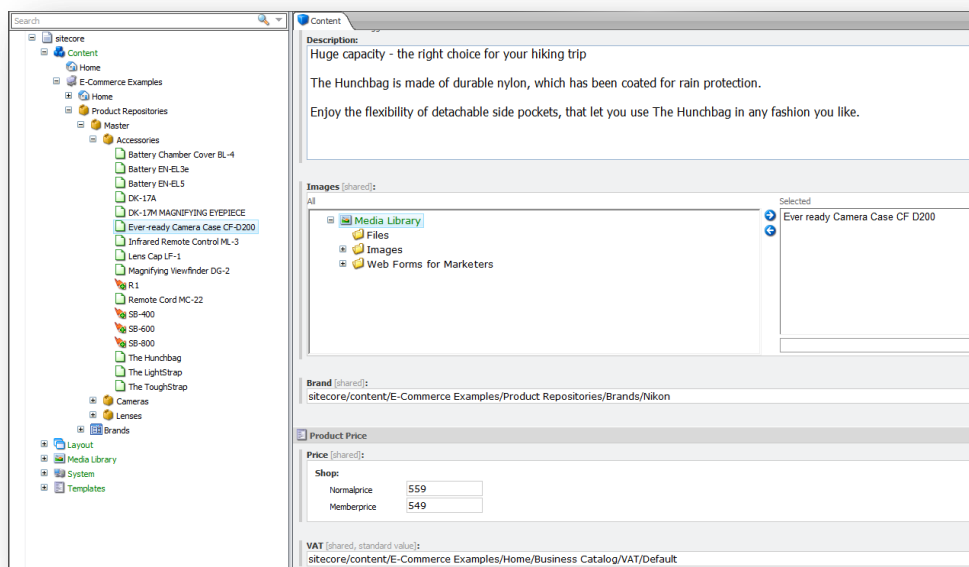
Search

sitecore
Content
Home
E-Commerce Examples
Home
Product Repositories
Master
Accessories
Battery Chamber Cover BL-4
Battery EN-EL3e
Battery EN-EL5
DK-17A
DK-17M MAGNIFYING EYEPIECE
Ever-ready Camera Case CF-D200
Infrared Remote Control ML-3
Lens Cap LF-1
Magnifying Viewfinder DG-2
R1
Remote Cord MC-22
SB-400
SB-600
SB-800
The Hunchbag
The LightStrap
The ToughStrap
Cameras
Lenses
Brands
Layout
Media Library
System
Templates

Content

Description:
Huge capacity - the right choice for your hiking trip

The Hunchbag is made of durable nylon, which has been coated for rain protection.

Enjoy the flexibility of detachable side pockets, that let you use The Hunchbag in any fashion you like.

Images [shared]:
All
Media Library
Files
Images
Web Forms for Marketers
Selected
Ever ready Camera Case CF D200

Brand [shared]:
sitecore/content/E-Commerce Examples/Product Repositories/Brands/Nikon

Product Price
Price [shared]:
Shop:
Normalprice 559
Memberprice 549

VAT [shared, standard value]:
sitecore/content/E-Commerce Examples/Home/Business Catalog/VAT/Default